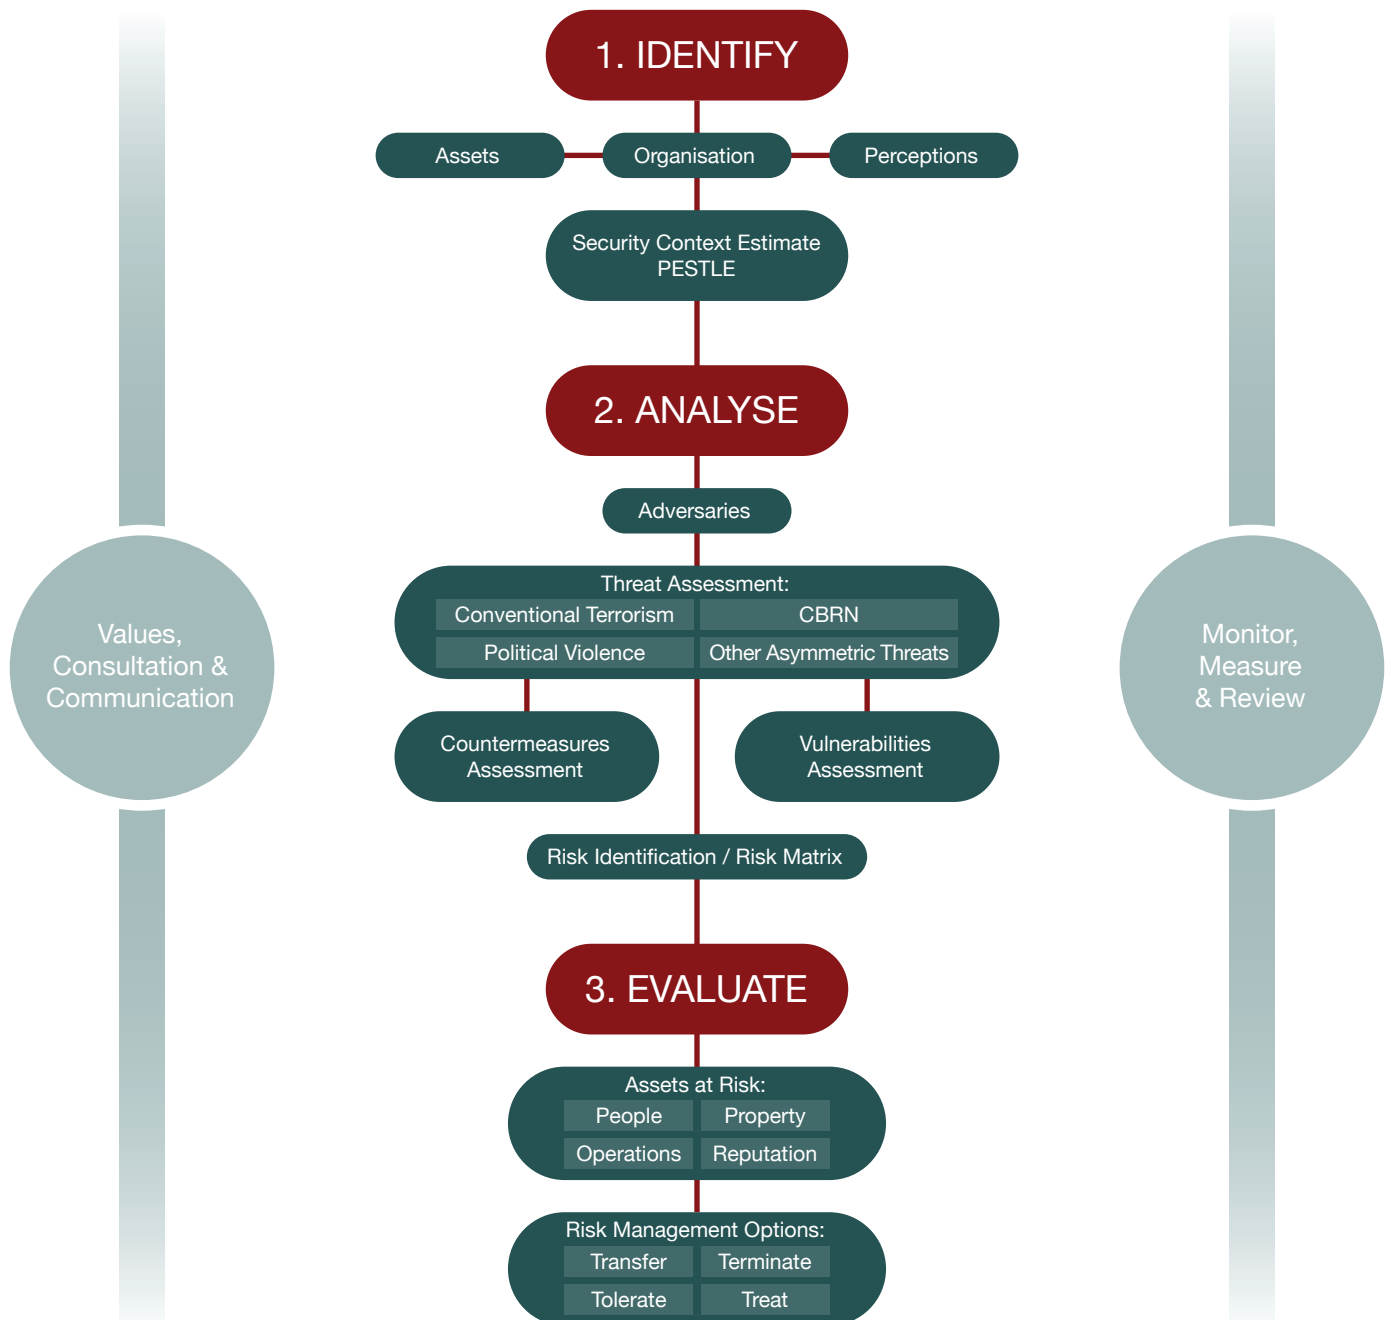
1. IDENTIFY

Assets

Organisation

Perceptions

Security Context Estimate
PESTLE

2. ANALYSE

Adversaries

Threat Assessment:

| Conventional Terrorism | CBRN |
|---|---|
| Political Violence | Other Asymmetric Threats |

Countermeasures Assessment

Vulnerabilities Assessment

Risk Identification / Risk Matrix

3. EVALUATE

Assets at Risk:

| People | Property |
|---|---|
| Operations | Reputation |

Risk Management Options:

| Transfer | Terminate |
|---|---|
| Tolerate | Treat |

Values, Consultation & Communication

Monitor, Measure & Review